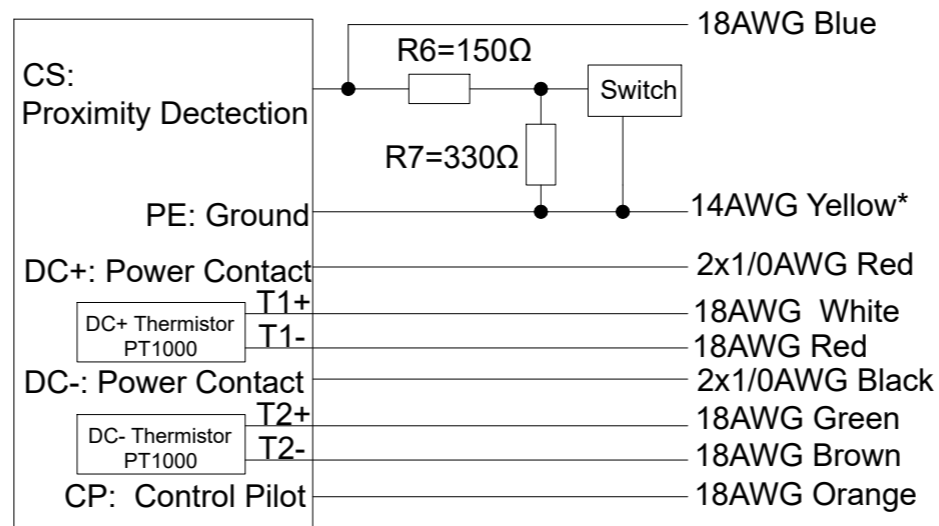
CS:
Proximity Dectection

R6=150Ω

Switch

R7=330Ω

18AWG Blue

PE: Ground

14AWG Yellow*

DC+: Power Contact

2x1/0AWG Red

DC+ Thermistor
PT1000

T1+

T1-

18AWG White

18AWG Red

DC-: Power Contact

2x1/0AWG Black

DC- Thermistor
PT1000

T2+

T2-

18AWG Green

18AWG Brown

CP: Control Pilot

18AWG Orange